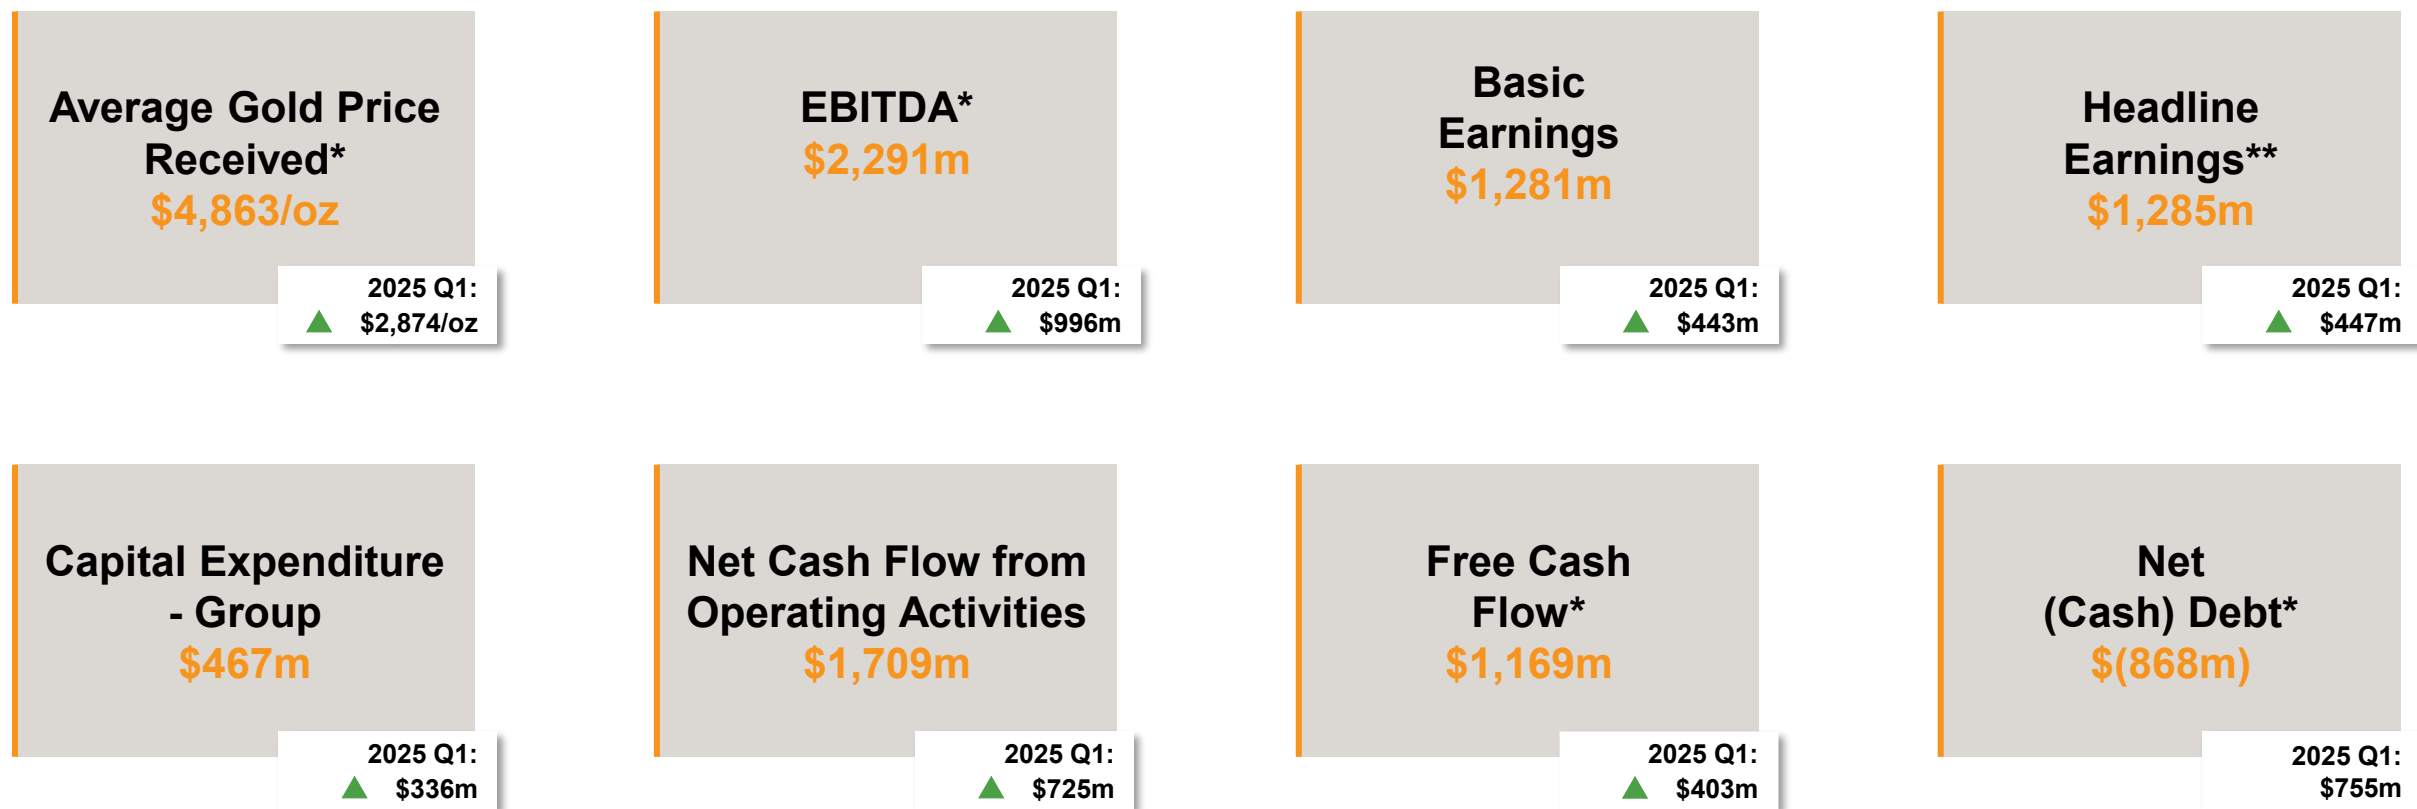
Average Gold Price Received*
$4,863/oz

2025 Q1:
$2,874/oz

EBITDA*
$2,291m

2025 Q1:
$996m

Basic Earnings
$1,281m

2025 Q1:
$443m

Headline Earnings**
$1,285m

2025 Q1:
$447m

Capital Expenditure - Group
$467m

2025 Q1:
$336m

Net Cash Flow from Operating Activities
$1,709m

2025 Q1:
$725m

Free Cash Flow*
$1,169m

2025 Q1:
$403m

Net (Cash) Debt*
$(868m)

2025 Q1:
$755m